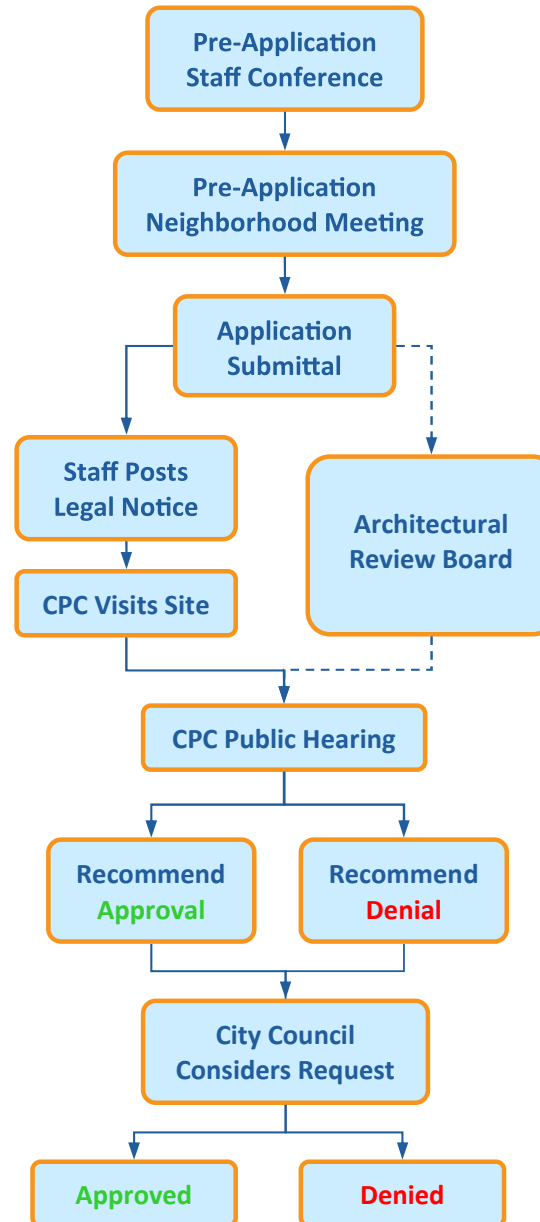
Pre-Application Staff Conference

Pre-Application Neighborhood Meeting

Application Submittal

Staff Posts Legal Notice

Architectural Review Board

CPC Visits Site

CPC Public Hearing

Recommend Approval

Recommend Denial

City Council Considers Request

Approved

Denied